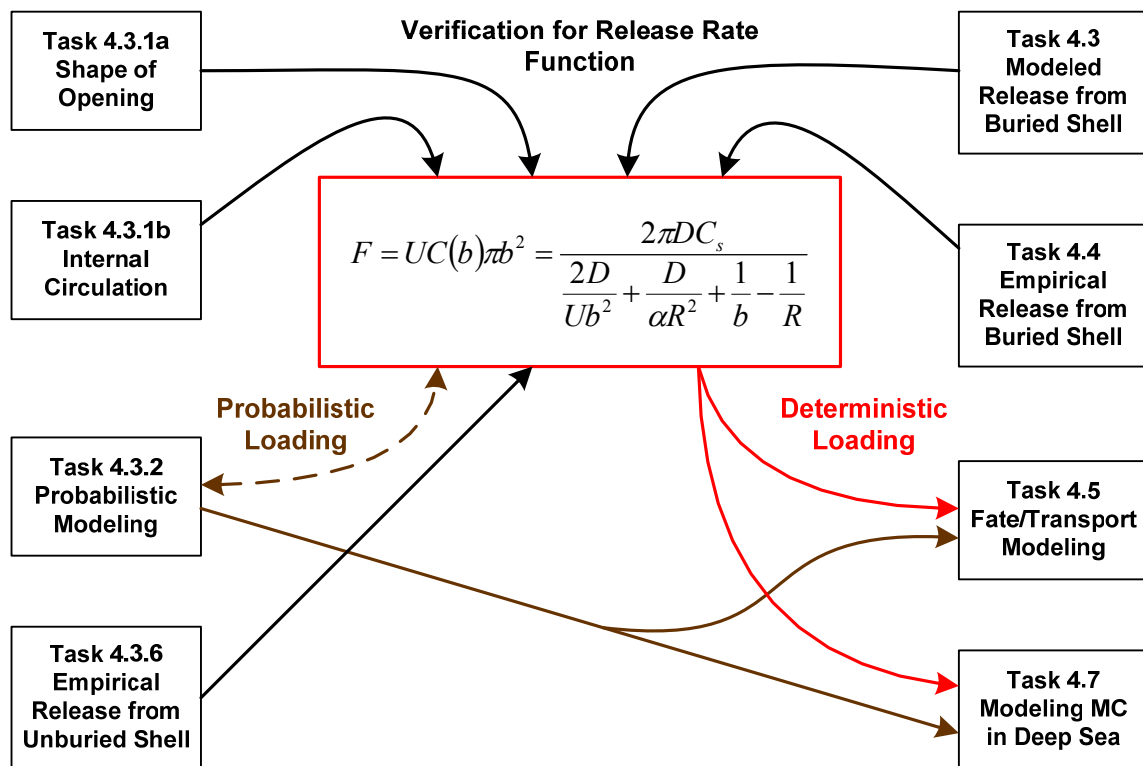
Task 4.3.1a
Shape of Opening

Verification for Release Rate Function

Task 4.3
Modeled Release from Buried Shell

Task 4.3.1b
Internal Circulation

$F = UC(b)\pi b^2 = \frac{2\pi DC_s}{\frac{2D}{Ub^2} + \frac{D}{\alpha R^2} + \frac{1}{b} - \frac{1}{R}}$

Task 4.4
Empirical Release from Buried Shell

Probabilistic Loading

Deterministic Loading

Task 4.3.2
Probabilistic Modeling

Task 4.5
Fate/Transport Modeling

Task 4.3.6
Empirical Release from Unburied Shell

Task 4.7
Modeling MC in Deep Sea